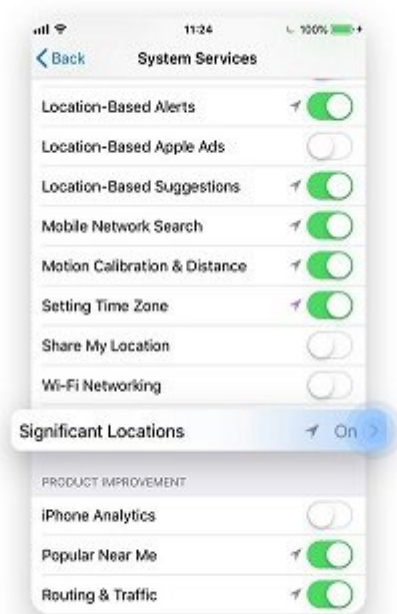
11:24
100%
Back
System Services
Location-Based Alerts
Location-Based Apple Ads
Location-Based Suggestions
Mobile Network Search
Motion Calibration & Distance
Setting Time Zone
Share My Location
Wi-Fi Networking
Significant Locations
On
PRODUCT IMPROVEMENT
iPhone Analytics
Popular Near Me
Routing & Traffic